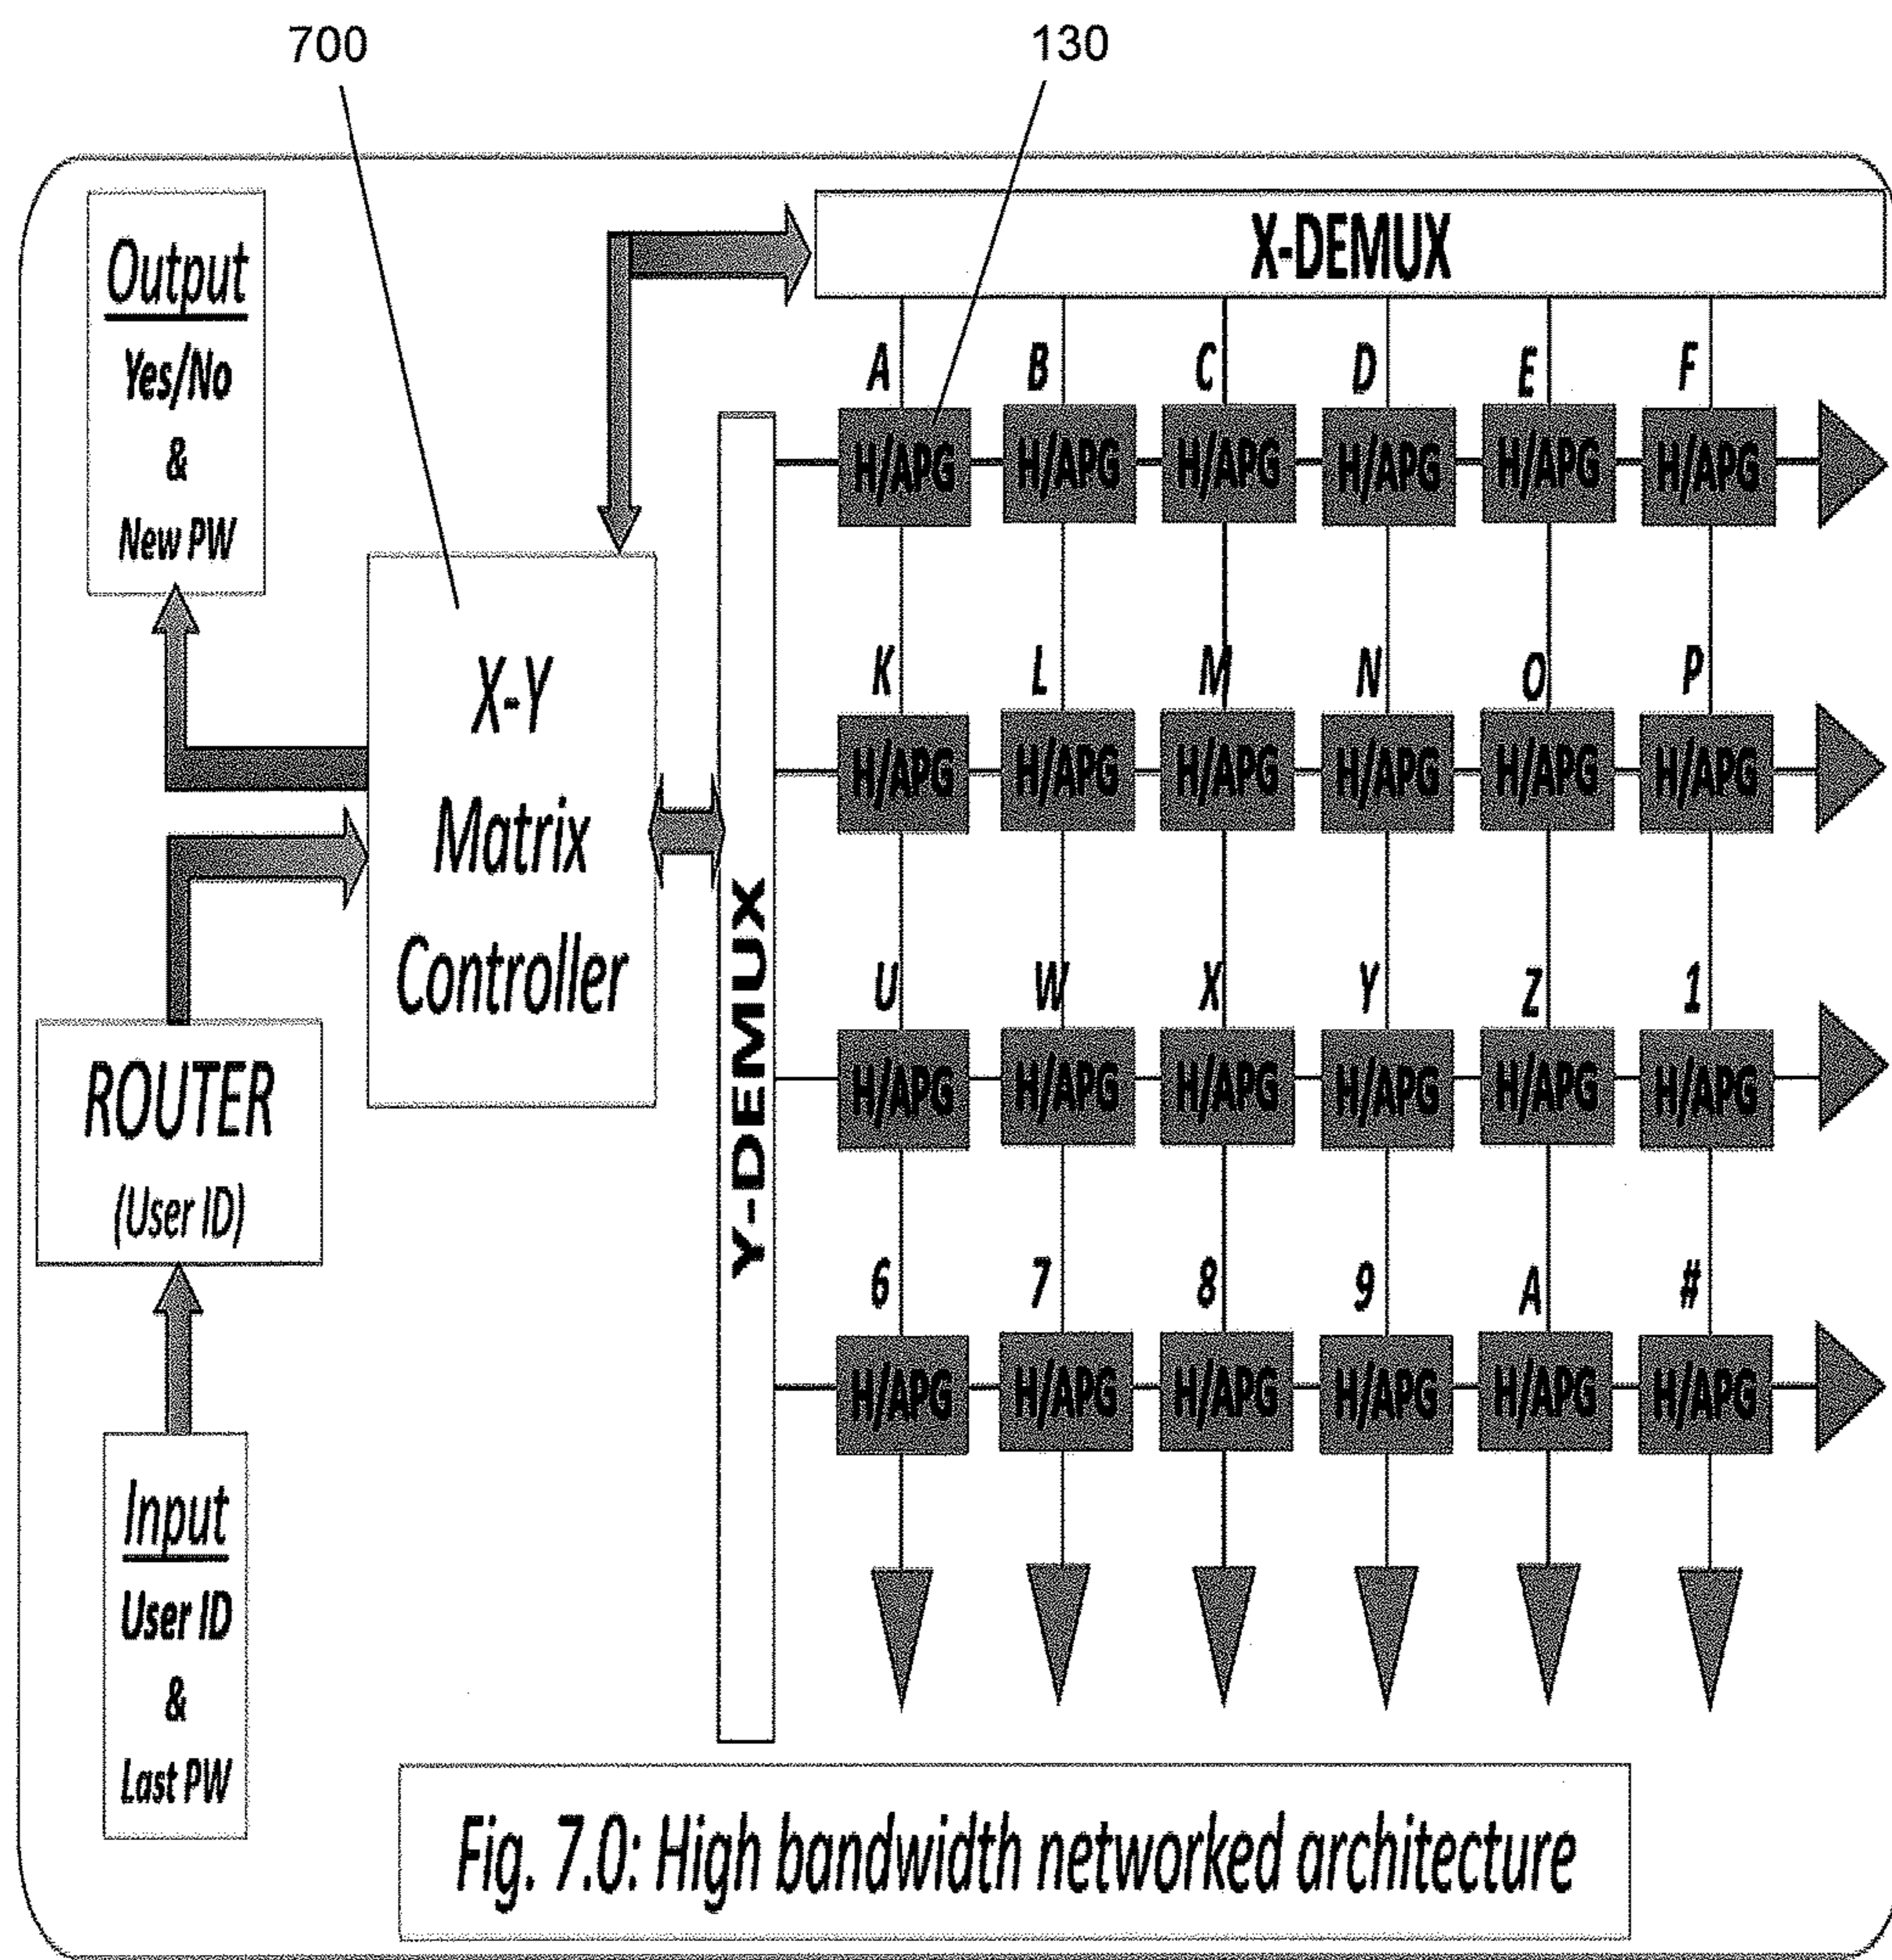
700

130

Output
Yes/No
&
New PW

X-DEMUX

X-Y
Matrix
Controller

ROUTER
(User ID)

Input
User ID
&
Last PW

Y-DEMUX

A B C D E F
H/APG H/APG H/APG H/APG H/APG H/APG

K L M N O P
H/APG H/APG H/APG H/APG H/APG H/APG

U W X Y Z 1
H/APG H/APG H/APG H/APG H/APG H/APG

6 7 8 9 A #
H/APG H/APG H/APG H/APG H/APG H/APG

Fig. 7.0: High bandwidth networked architecture